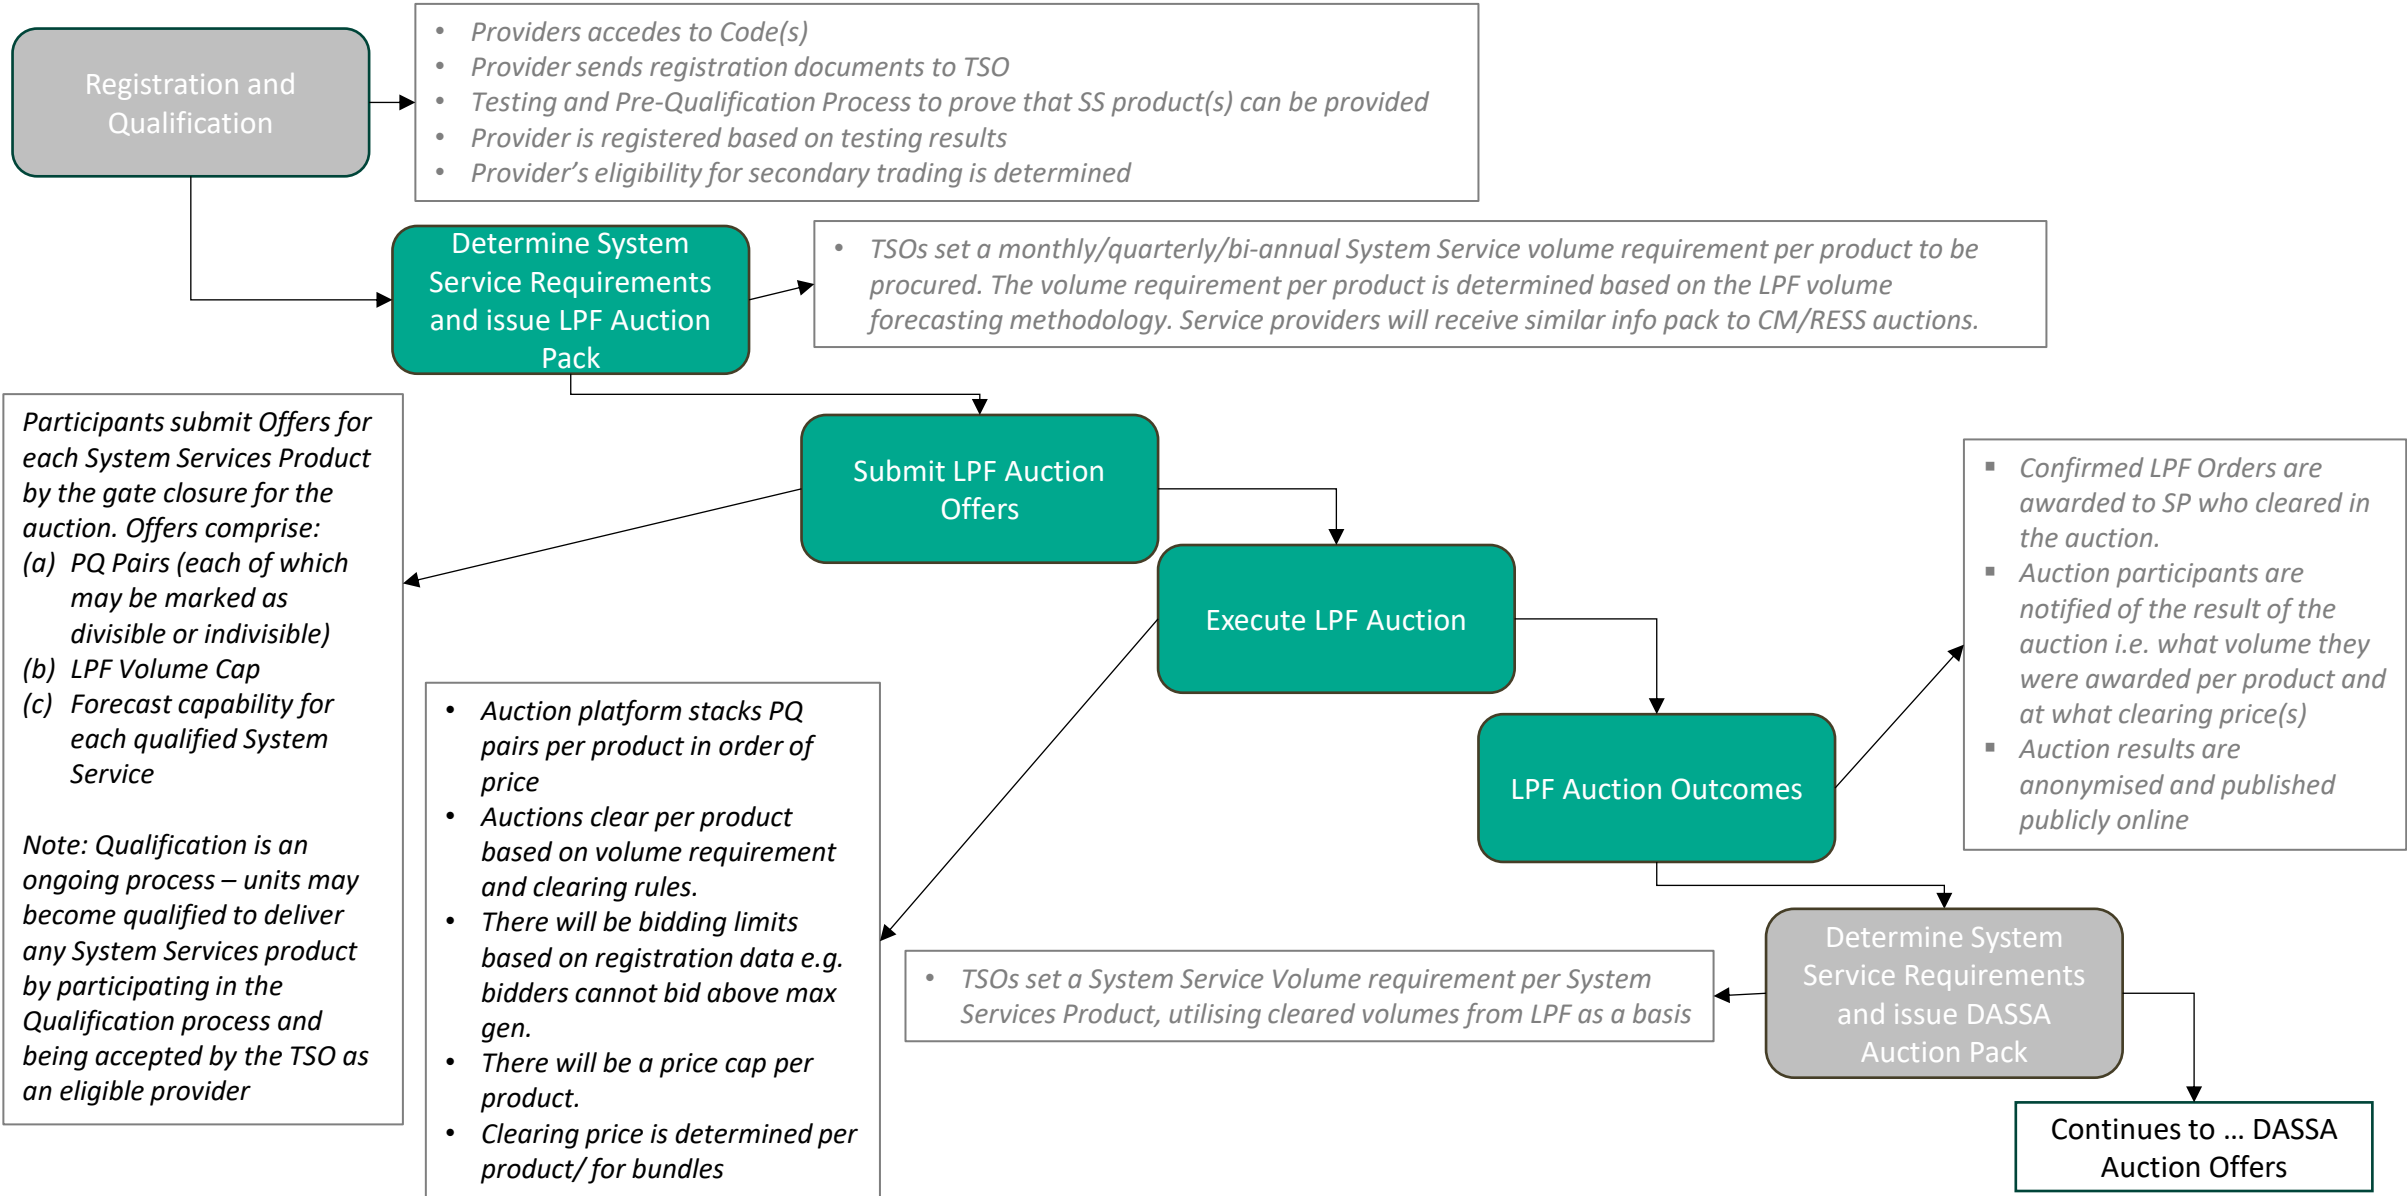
Registration and Qualification

- Providers accedes to Code(s)
- Provider sends registration documents to TSO
- Testing and Pre-Qualification Process to prove that SS product(s) can be provided
- Provider is registered based on testing results
- Provider's eligibility for secondary trading is determined

Determine System Service Requirements and issue LPF Auction Pack

- TSOs set a monthly/quarterly/bi-annual System Service volume requirement per product to be procured. The volume requirement per product is determined based on the LPF volume forecasting methodology. Service providers will receive similar info pack to CM/RESS auctions.

Participants submit Offers for each System Services Product by the gate closure for the auction. Offers comprise:
(a) PQ Pairs (each of which may be marked as divisible or indivisible)
(b) LPF Volume Cap
(c) Forecast capability for each qualified System Service

Note: Qualification is an ongoing process – units may become qualified to deliver any System Service product by participating in the Qualification process and being accepted by the TSO as an eligible provider

Submit LPF Auction Offers

Execute LPF Auction

- Auction platform stacks PQ pairs per product in order of price
- Auctions clear per product based on volume requirement and clearing rules.
- There will be bidding limits based on registration data e.g. bidders cannot bid above max gen.
- There will be a price cap per product.
- Clearing price is determined per product/ for bundles

LPF Auction Outcomes

- Confirmed LPF Orders are awarded to SP who cleared in the auction.
- Auction participants are notified of the result of the auction i.e. what volume they were awarded per product and at what clearing price(s)
- Auction results are anonymised and published publicly online

Determine System Service Requirements and issue DASSA Auction Pack

- TSOs set a System Service Volume requirement per System Services Product, utilising cleared volumes from LPF as a basis

Continues to … DASSA Auction Offers